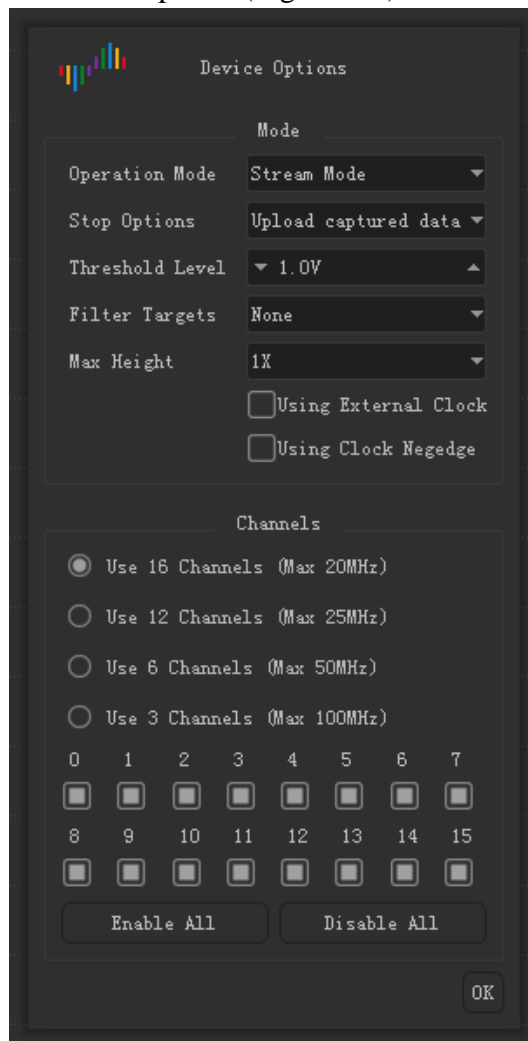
Device Options

Mode

Operation Mode | Stream Mode
Stop Options | Upload captured data
Threshold Level | 1.0V
Filter Targets | None
Max Height | 1X

Using External Clock
Using Clock Negedge

Channels

Use 16 Channels (Max 20MHz)
Use 12 Channels (Max 25MHz)
Use 6 Channels (Max 50MHz)
Use 3 Channels (Max 100MHz)

0 1 2 3 4 5 6 7
8 9 10 11 12 13 14 15

Enable All
Disable All

OK